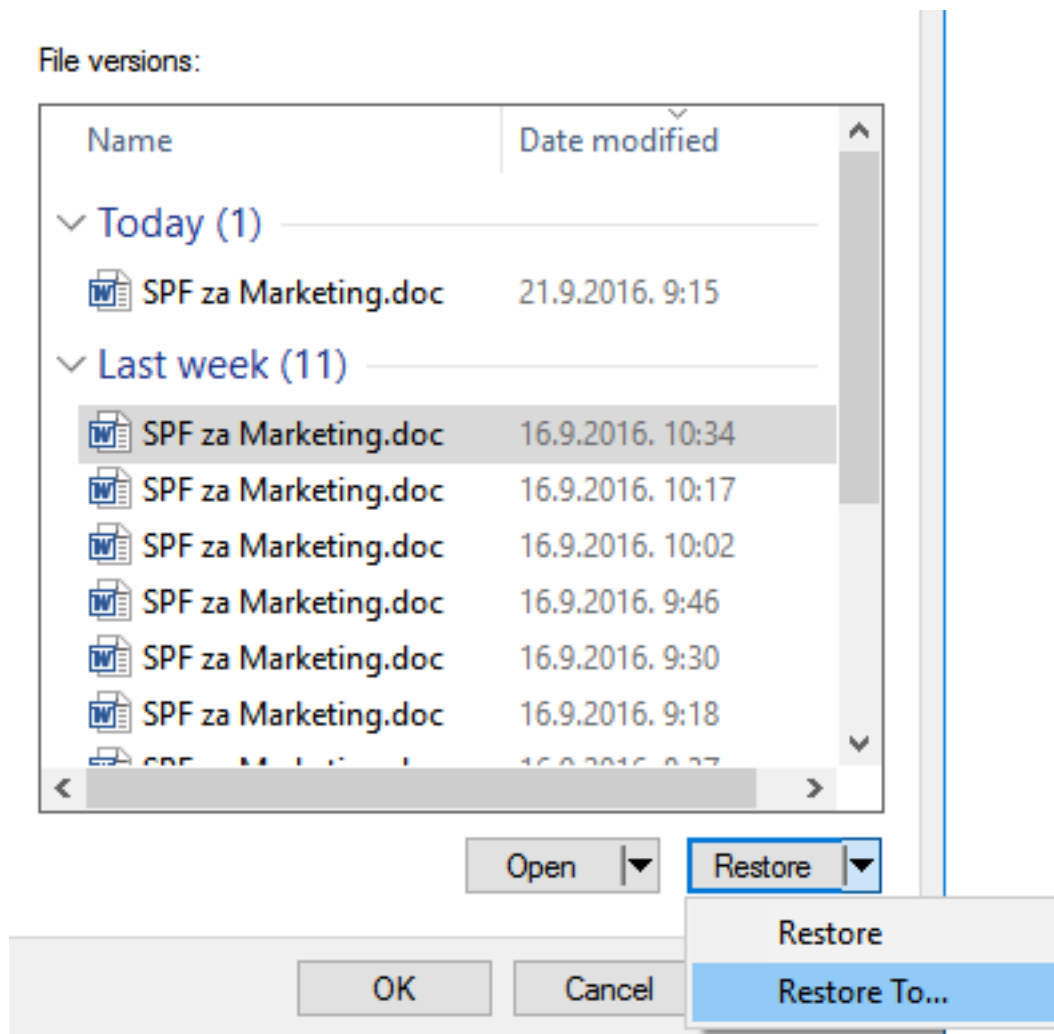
File versions:

| Name | Date modified |
|---|---|
| Today (1) | |
| SPF za Marketing.doc | 21.9.2016. 9:15 |
| Last week (11) | |
| SPF za Marketing.doc | 16.9.2016. 10:34 |
| SPF za Marketing.doc | 16.9.2016. 10:17 |
| SPF za Marketing.doc | 16.9.2016. 10:02 |
| SPF za Marketing.doc | 16.9.2016. 9:46 |
| SPF za Marketing.doc | 16.9.2016. 9:30 |
| SPF za Marketing.doc | 16.9.2016. 9:18 |
| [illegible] | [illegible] |

Open
Restore
Restore
Restore To...
OK
Cancel